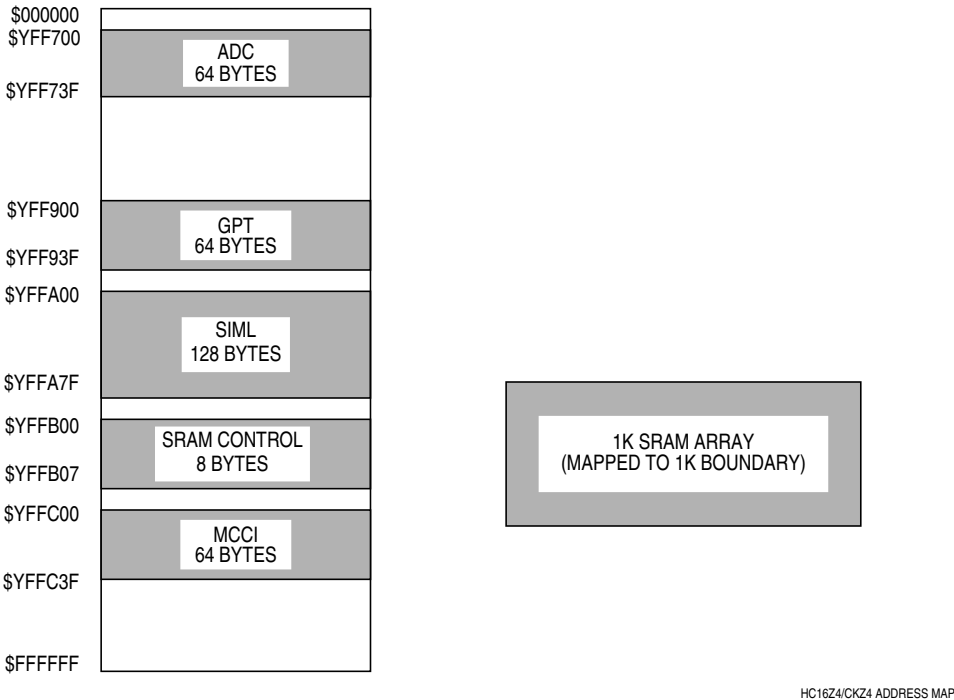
\$000000
\$YFF700
ADC
64 BYTES
\$YFF73F
\$YFF900
GPT
64 BYTES
\$YFF93F
\$YFFA00
SIML
128 BYTES
\$YFFA7F
\$YFFB00
SRAM CONTROL
8 BYTES
\$YFFB07
\$YFFC00
MCCI
64 BYTES
\$YFFC3F
\$FFFFFF

1K SRAM ARRAY
(MAPPED TO 1K BOUNDARY)

HC16Z4/CKZ4 ADDRESS MAP